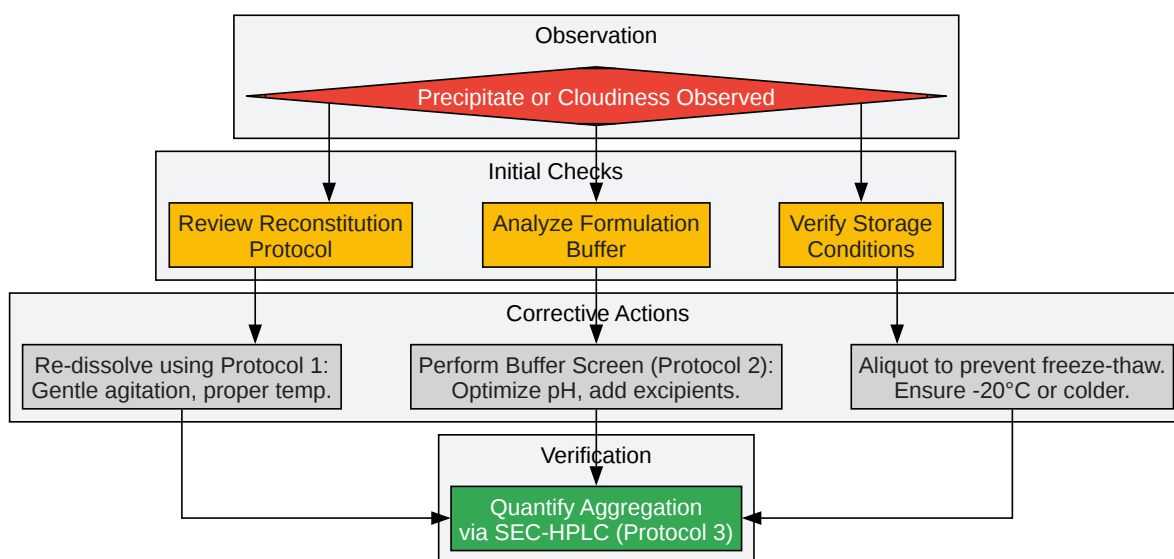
Observation

Precipitate or Cloudiness Observed

Initial Checks

Review Reconstitution Protocol

Analyze Formulation Buffer

Verify Storage Conditions

Corrective Actions

Re-dissolve using Protocol 1: Gentle agitation, proper temp.

Perform Buffer Screen (Protocol 2): Optimize pH, add excipients.

Aliquot to prevent freeze-thaw. Ensure -20°C or colder.

Verification

Quantify Aggregation via SEC-HPLC (Protocol 3)